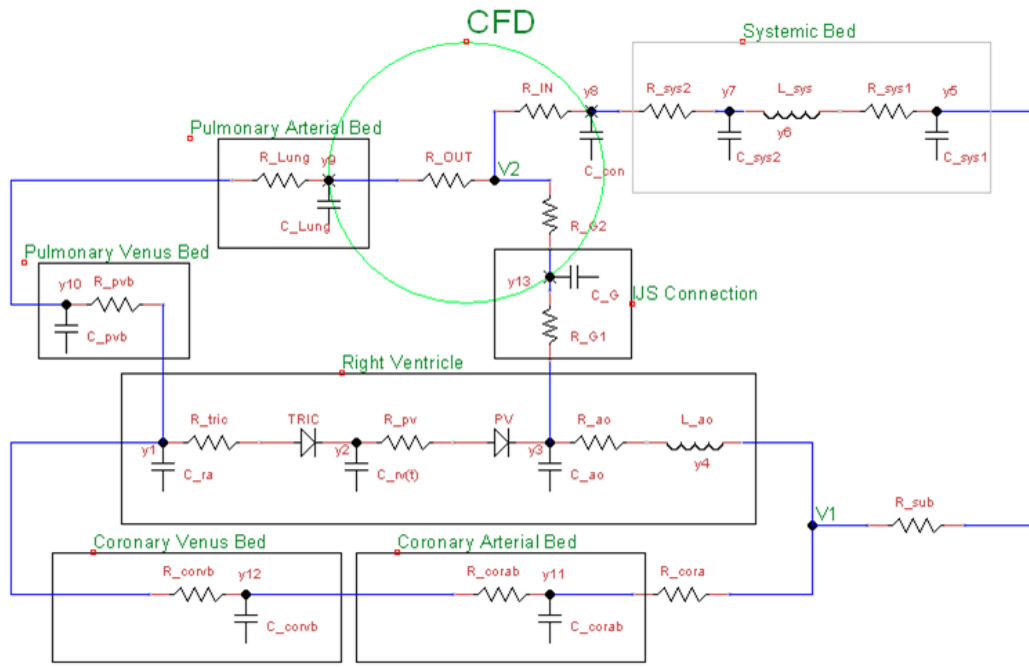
CFD

Systemic Bed
R_IN
y8
R_sys2
y7
L_sys
R_sys1
y5
y6
C_con
C_sys2
C_sys1

Pulmonary Arterial Bed
R_Lung
y9
C_Lung
R_OUT
V2
R_G2

Pulmonary Venus Bed
y10
R_pvb
C_pvb

y13
C_G
US Connection
R_G1

Right Ventricle
R_tric
TRIC
R_pv
PV
R_ao
L_ao
y1
y2
y3
y4
C_ra
C_rv(t)
C_ao

V1
R_sub

Coronary Venus Bed
R_corvb
y12
C_corvb

Coronary Arterial Bed
R_corab
y11
C_corab
R_cora